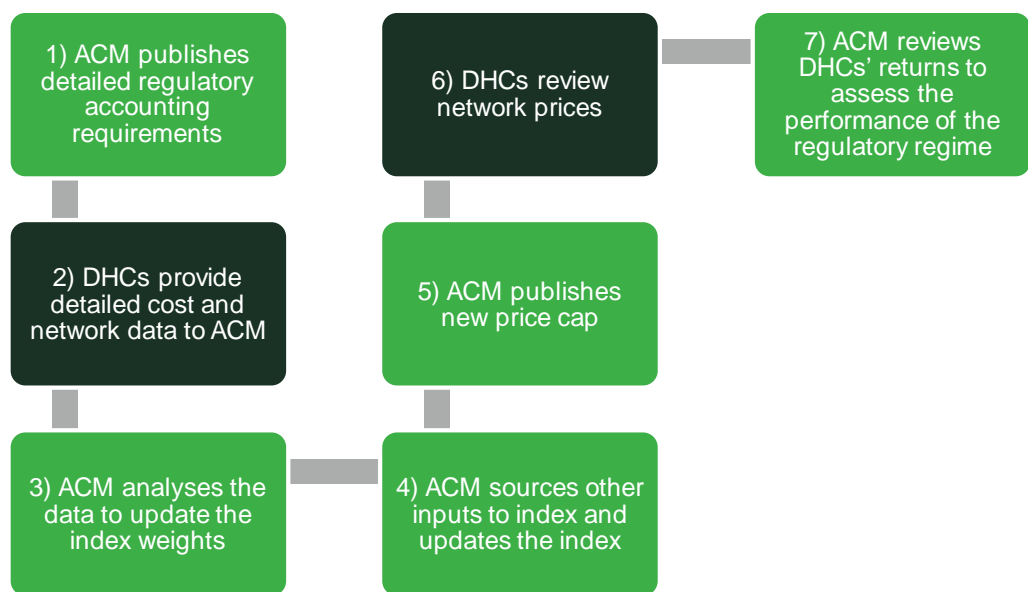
1) ACM publishes detailed regulatory accounting requirements

2) DHCs provide detailed cost and network data to ACM

3) ACM analyses the data to update the index weights

4) ACM sources other inputs to index and updates the index

5) ACM publishes new price cap

6) DHCs review network prices

7) ACM reviews DHCs’ returns to assess the performance of the regulatory regime